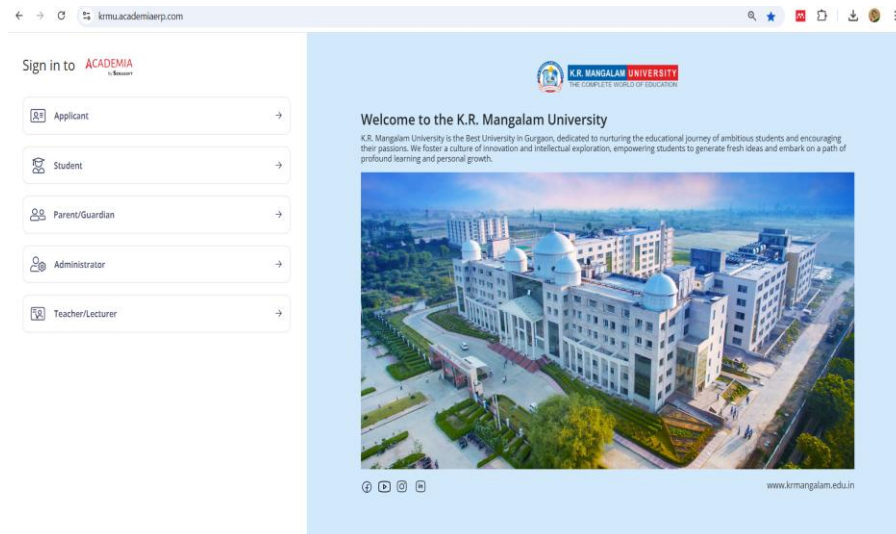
krmu.academiaerp.com

Sign in to ACADEMIA by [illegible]

Applicant

Student

Parent/Guardian

Administrator

Teacher/Lecturer

K.R. MANGALAM UNIVERSITY
THE COMPLETE WORLD OF EDUCATION

Welcome to the K.R. Mangalam University

K.R. Mangalam University is the Best University in Gurgaon, dedicated to nurturing the educational journey of ambitious students and encouraging their passions. We foster a culture of innovation and intellectual exploration, empowering students to generate fresh ideas and embark on a path of profound learning and personal growth.

www.krmangalam.edu.in